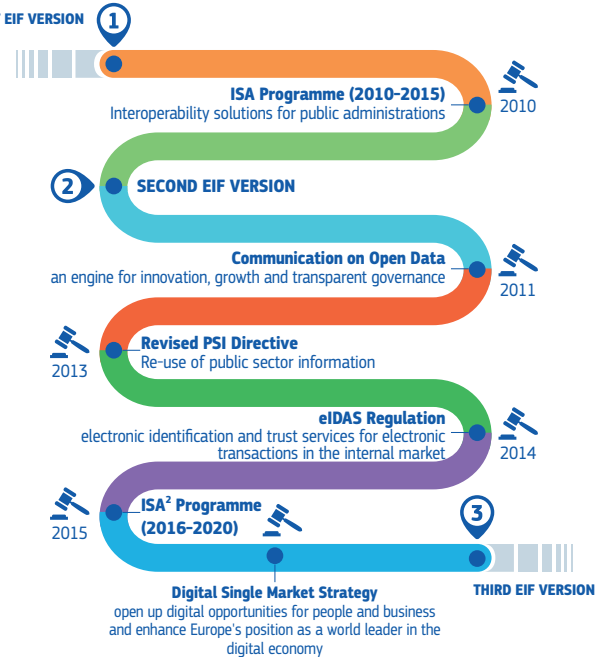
EIF VERSION

1

ISA Programme (2010-2015)
Interoperability solutions for public administrations

2010

2

SECOND EIF VERSION

Communication on Open Data
an engine for innovation, growth and transparent governance

2011

2013

Revised PSI Directive
Re-use of public sector information

eIDAS Regulation
electronic identification and trust services for electronic transactions in the internal market

2014

2015

ISA$^2$ Programme (2016-2020)

3

Digital Single Market Strategy
open up digital opportunities for people and business and enhance Europe's position as a world leader in the digital economy

THIRD EIF VERSION